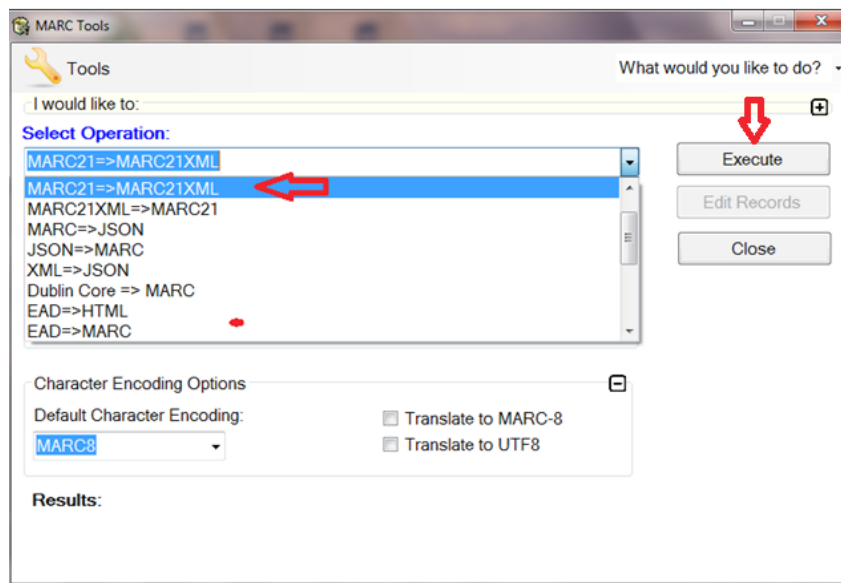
MARC Tools

Tools

What would you like to do?

I would like to:

Select Operation:

MARC21=>MARC21XML

MARC21=>MARC21XML
MARC21XML=>MARC21
MARC=>JSON
JSON=>MARC
XML=>JSON
Dublin Core => MARC
EAD=>HTML
EAD=>MARC

Execute

Edit Records

Close

Character Encoding Options

Default Character Encoding:

MARC8

Translate to MARC-8

Translate to UTF8

Results: